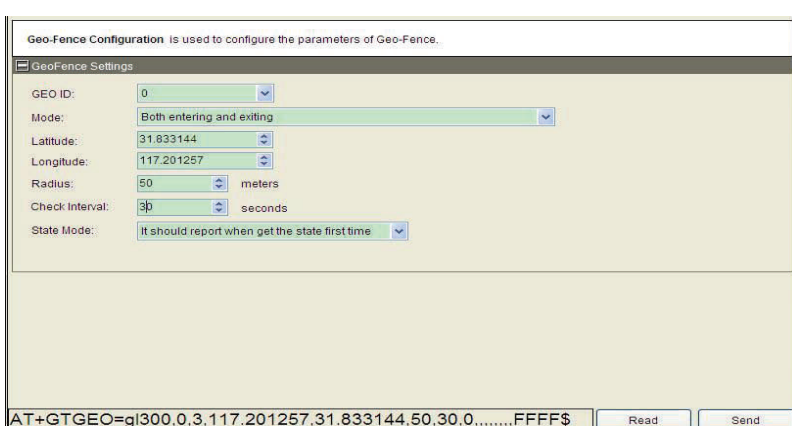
Geo-Fence Configuration is used to configure the parameters of Geo-Fence.

GeoFence Settings

GEO ID: 0

Mode: Both entering and exiting

Latitude: 31.833144

Longitude: 117.201257

Radius: 50 meters

Check Interval: 30 seconds

State Mode: It should report when get the state first time

AT+GTGEO=gl300,0,3,117.201257,31.833144,50,30,0,,,,,,,,FFFF$

Read

Send